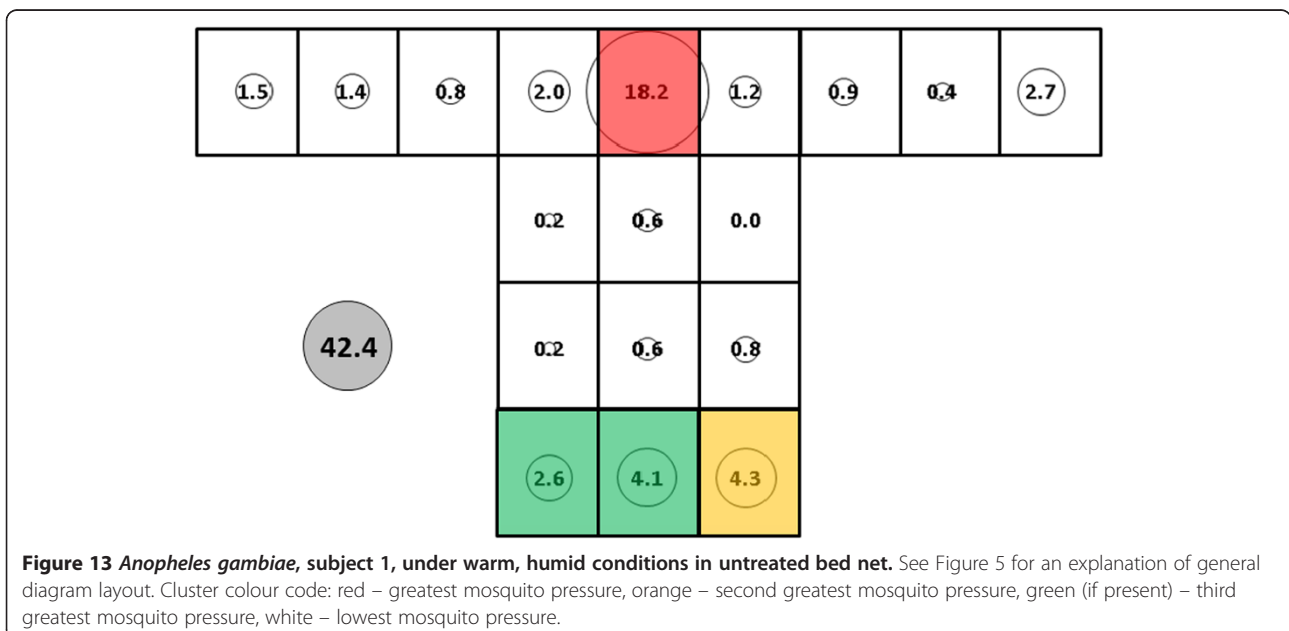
1.5 1.4 0.8 2.0 18.2 1.2 0.9 0.4 2.7

0.2 0.6 0.0

42.4

0.2 0.6 0.8

2.6 4.1 4.3

**Figure 13** ***Anopheles gambiae*****, subject 1, under warm, humid conditions in untreated bed net.** See Figure 5 for an explanation of general diagram layout. Cluster colour code: red – greatest mosquito pressure, orange – second greatest mosquito pressure, green (if present) – third greatest mosquito pressure, white – lowest mosquito pressure.